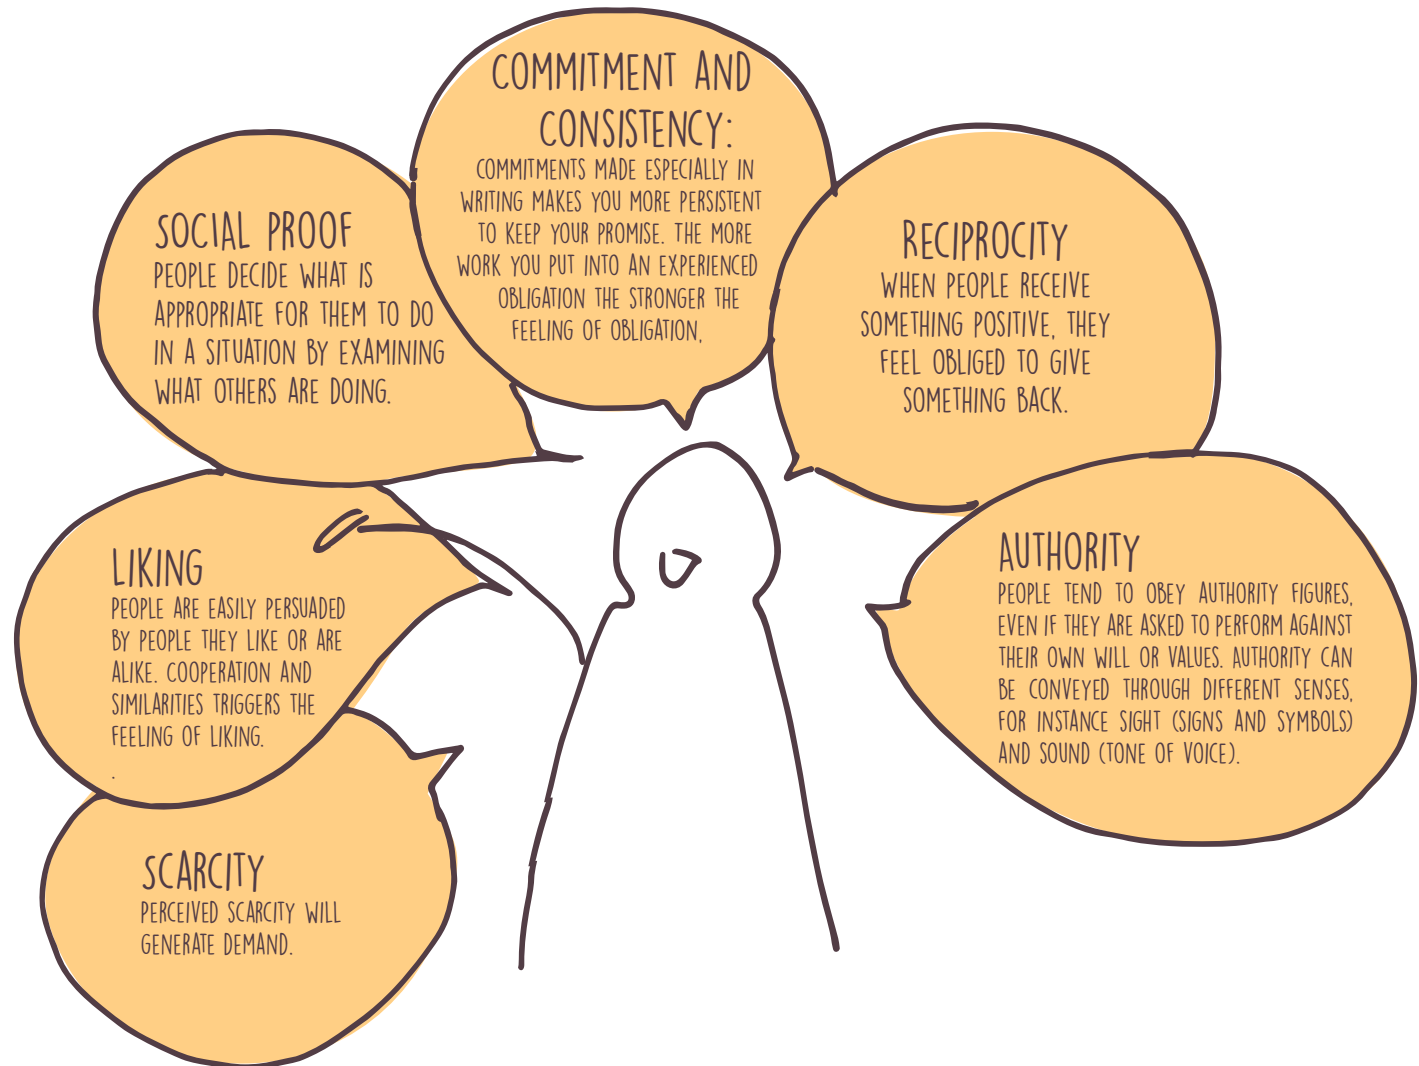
COMMITMENT AND CONSISTENCY:
COMMITMENTS MADE ESPECIALLY IN WRITING MAKES YOU MORE PERSISTENT TO KEEP YOUR PROMISE. THE MORE WORK YOU PUT INTO AN EXPERIENCED OBLIGATION THE STRONGER THE FEELING OF OBLIGATION.

SOCIAL PROOF
PEOPLE DECIDE WHAT IS APPROPRIATE FOR THEM TO DO IN A SITUATION BY EXAMINING WHAT OTHERS ARE DOING.

RECIPROCITY
WHEN PEOPLE RECEIVE SOMETHING POSITIVE, THEY FEEL OBLIGED TO GIVE SOMETHING BACK.

LIKING
PEOPLE ARE EASILY PERSUADED BY PEOPLE THEY LIKE OR ARE ALIKE. COOPERATION AND SIMILARITIES TRIGGERS THE FEELING OF LIKING.

AUTHORITY
PEOPLE TEND TO OBEY AUTHORITY FIGURES, EVEN IF THEY ARE ASKED TO PERFORM AGAINST THEIR OWN WILL OR VALUES. AUTHORITY CAN BE CONVEYED THROUGH DIFFERENT SENSES, FOR INSTANCE SIGHT (SIGNS AND SYMBOLS) AND SOUND (TONE OF VOICE).

SCARCITY
PERCEIVED SCARCITY WILL GENERATE DEMAND.